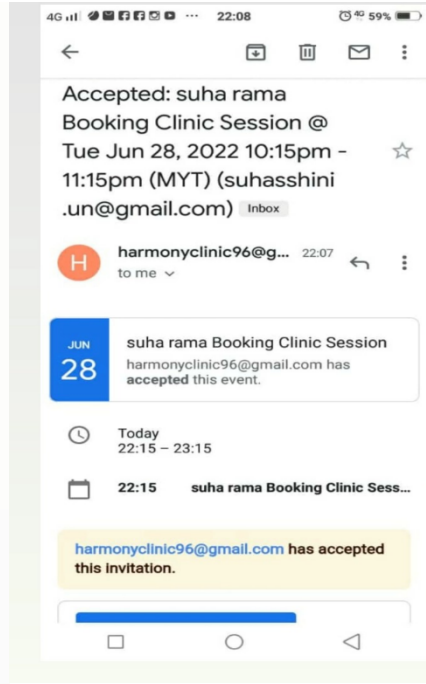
4G ııl ··· 22:08 4G 59%

Accepted: suha rama Booking Clinic Session @ Tue Jun 28, 2022 10:15pm - 11:15pm (MYT) (suhasshini .un@gmail.com) Inbox

H harmonyclinic96@g... 22:07
to me

JUN
28
suha rama Booking Clinic Session
harmonyclinic96@gmail.com has **accepted** this event.

Today
22:15 – 23:15

22:15 suha rama Booking Clinic Sess...

harmonyclinic96@gmail.com has accepted this invitation.